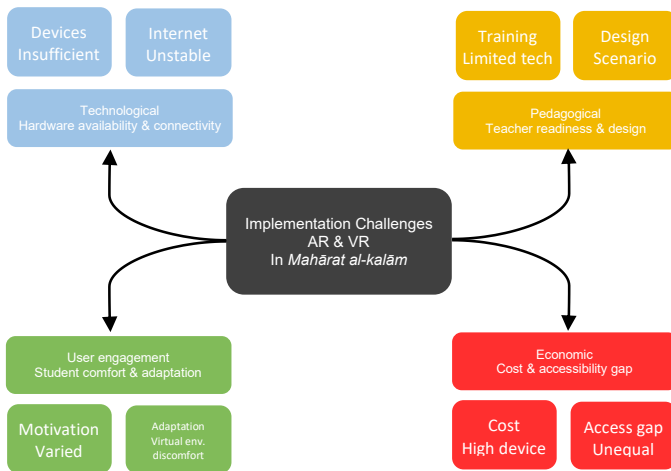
Devices Insufficient

Internet Unstable

Technological
Hardware availability & connectivity

Training Limited tech

Design Scenario

Pedagogical
Teacher readiness & design

Implementation Challenges
AR & VR
In Mahārat al-kalām

User engagement
Student comfort & adaptation

Motivation Varied

Adaptation Virtual env. discomfort

Economic
Cost & accessibility gap

Cost High device

Access gap Unequal